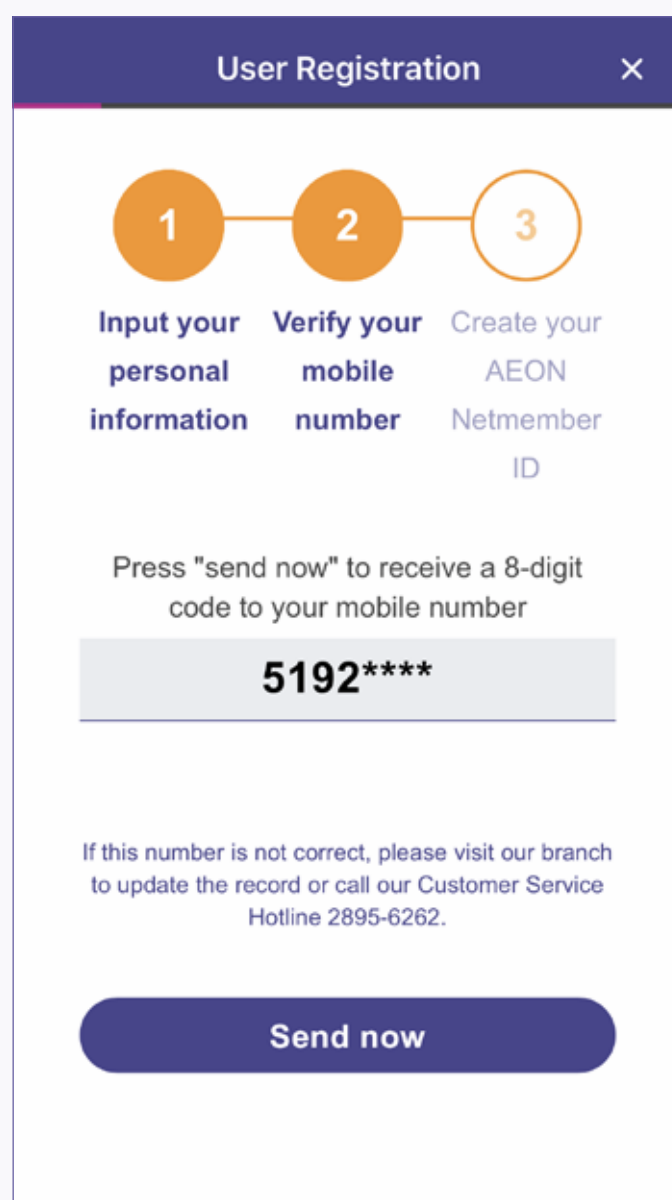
User Registration ×

1 2 3

Input your personal information

Verify your mobile number

Create your AEON Netmember ID

Press "send now" to receive a 8-digit code to your mobile number

5192****

If this number is not correct, please visit our branch to update the record or call our Customer Service Hotline 2895-6262.

Send now